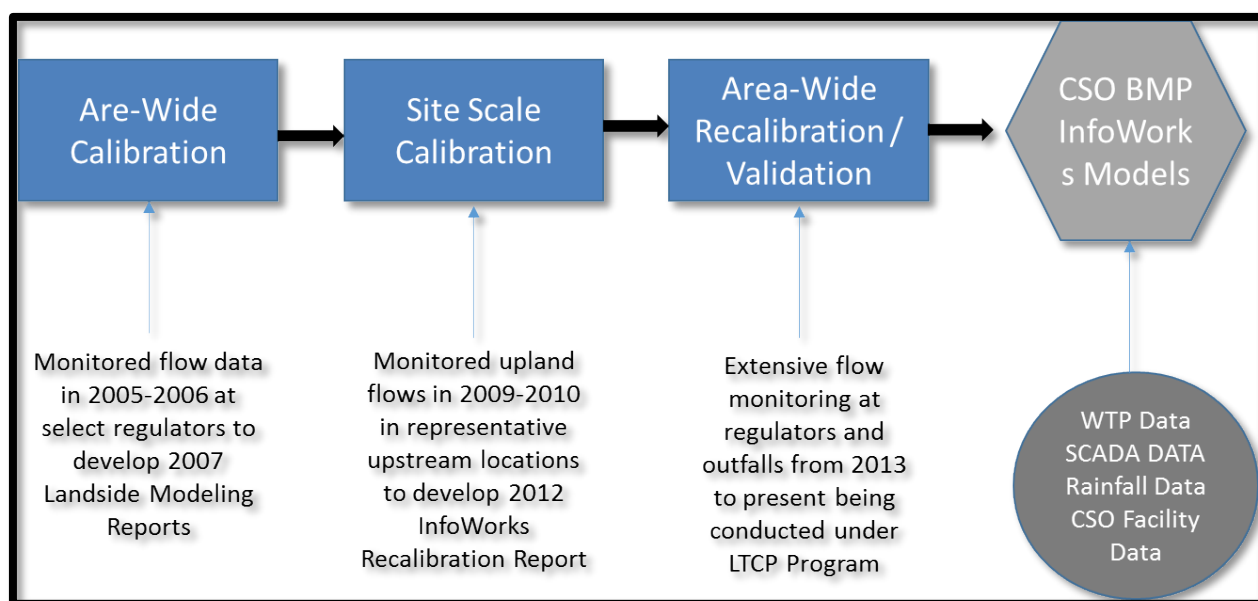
Are-Wide Calibration

Site Scale Calibration

Area-Wide Recalibration / Validation

CSO BMP InfoWorks Models

Monitored flow data in 2005-2006 at select regulators to develop 2007 Landside Modeling Reports

Monitored upland flows in 2009-2010 in representative upstream locations to develop 2012 InfoWorks Recalibration Report

Extensive flow monitoring at regulators and outfalls from 2013 to present being conducted under LTCP Program

WTP Data
SCADA DATA
Rainfall Data
CSO Facility Data